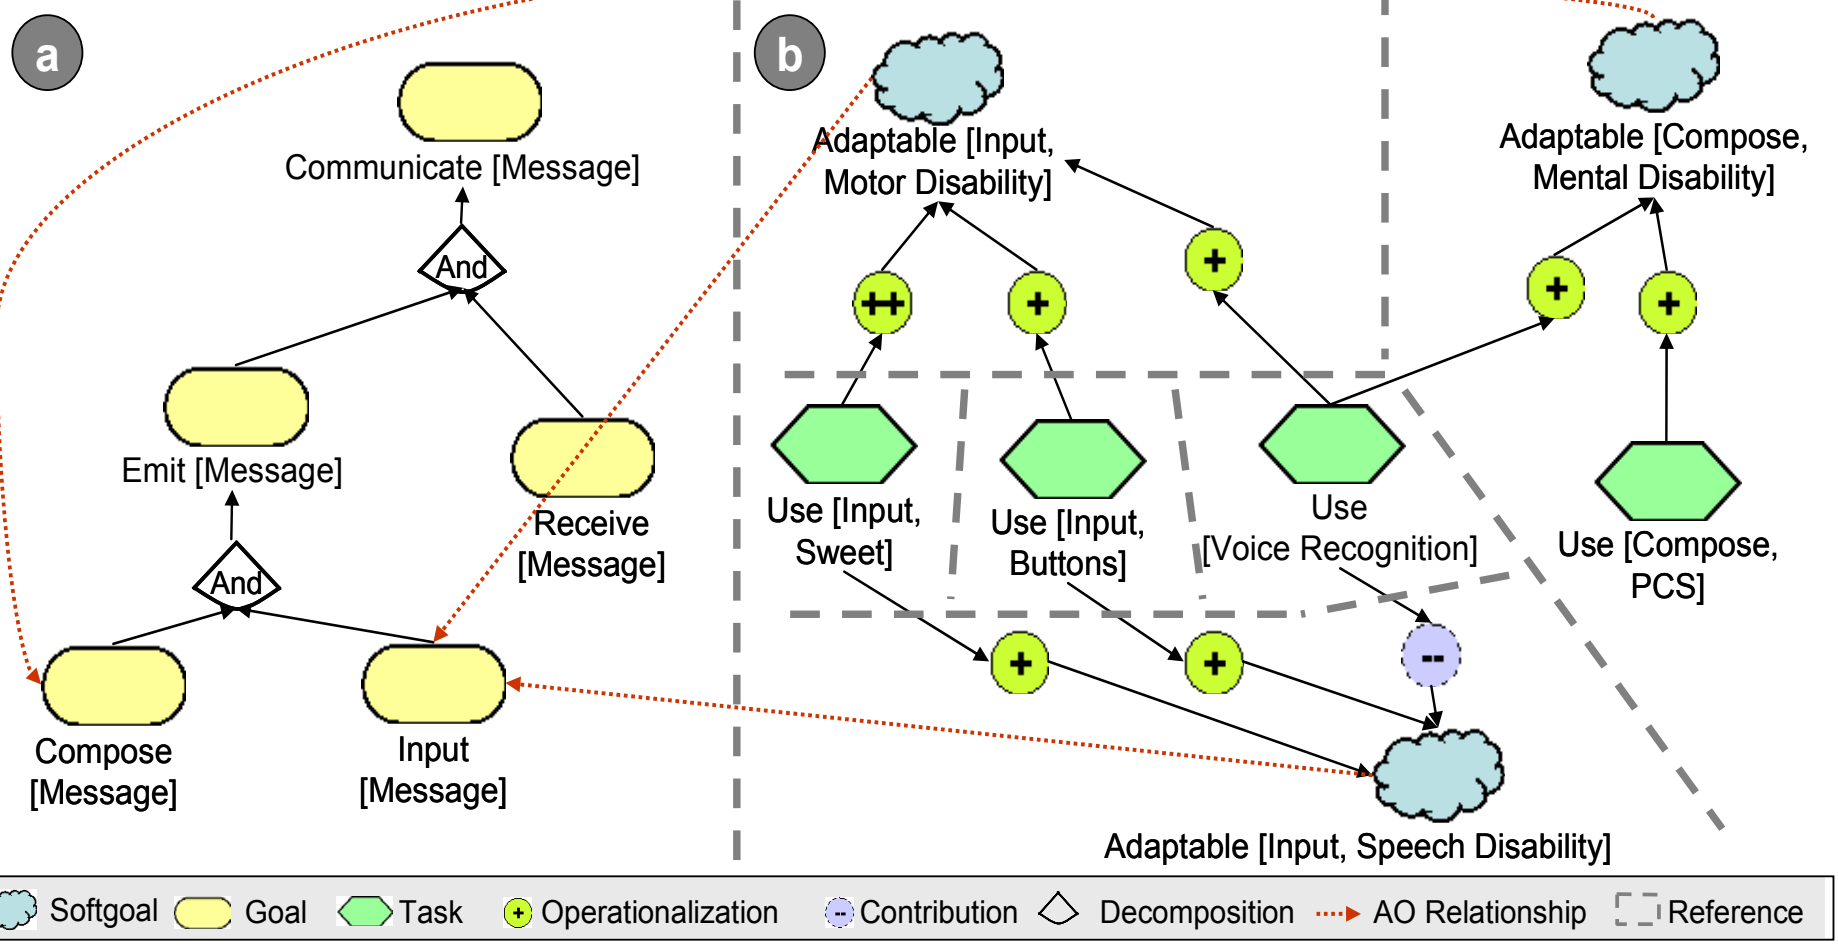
a

Communicate [Message]

And

Emit [Message]

Receive [Message]

And

Compose [Message]

Input [Message]

b

Adaptable [Input, Motor Disability]

Adaptable [Compose, Mental Disability]

++

+

+

+

+

Use [Input, Sweet]

Use [Input, Buttons]

Use [Voice Recognition]

Use [Compose, PCS]

+

+

--

Adaptable [Input, Speech Disability]

Softgoal Goal Task + Operationalization - Contribution Decomposition AO Relationship Reference